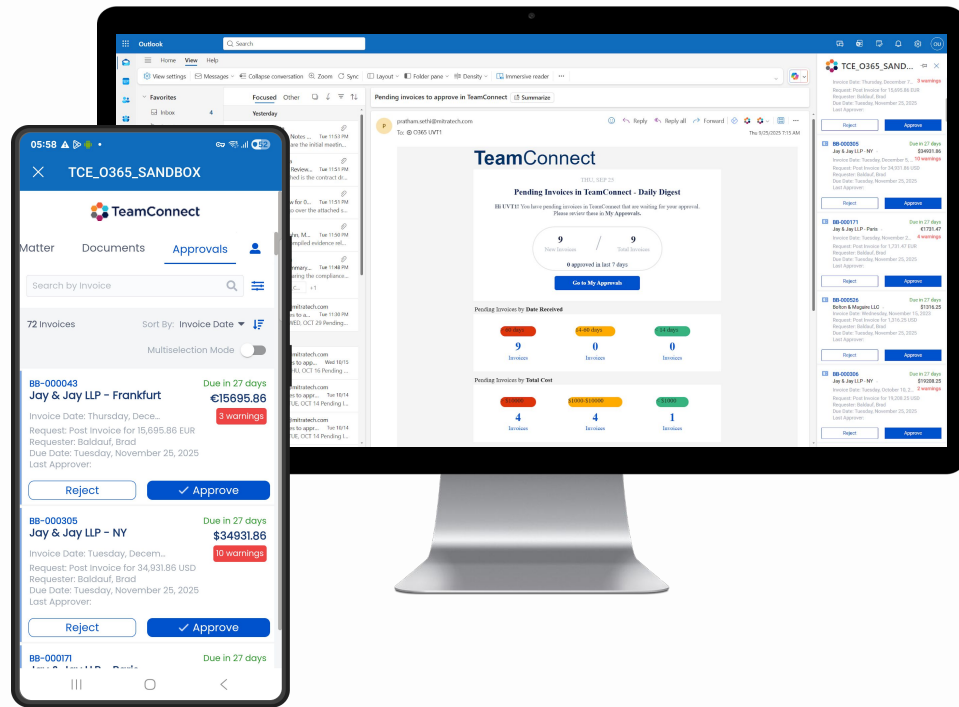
05:58

TCE_O365_SANDBOX

TeamConnect

Matter Documents Approvals

Search by Invoice

72 Invoices Sort By: Invoice Date

Multiselection Mode

BB-000043
Jay & Jay LLP - Frankfurt
Due in 27 days
€15695.86
Invoice Date: Thursday, Dece...
3 warnings
Request: Post Invoice for 15,695.86 EUR
Requester: Baldauf, Brad
Due Date: Tuesday, November 25, 2025
Last Approver:

Reject Approve

BB-000305
Jay & Jay LLP - NY
Due in 27 days
$34931.86
Invoice Date: Tuesday, Decem...
10 warnings
Request: Post Invoice for 34,931.86 USD
Requester: Baldauf, Brad
Due Date: Tuesday, November 25, 2025
Last Approver:

Reject Approve

BB-000171
Due in 27 days

Outlook
Search
Home View Help
View settings Messages Collapse conversation Zoom Sync Layout Folder pane Density Immersive reader
Favorites
Inbox 4
Focused Other
Yesterday
Pending invoices to approve in TeamConnect Summarize
pratham.sethi@mitratech.com
To: O365 UVT1
Reply Reply all Forward
Thu 9/25/2025 7:15 AM

TeamConnect
THU, SEP 25
Pending Invoices in TeamConnect - Daily Digest
Hi UVT1! You have pending invoices in TeamConnect that are waiting for your approval. Please review these in My Approvals.
9 New Invoices / 9 Total Invoices
0 approved in last 7 days
Go to My Approvals
Pending Invoices by Date Received
60 days 14-60 days 14 days
9 Invoices 0 Invoices 0 Invoices
Pending Invoices by Total Cost
$10000 $1000-$10000 $1000
4 Invoices 4 Invoices 1 Invoices

TCE_O365_SAND...
Invoice Date: Thursday, December 1...
Request: Post Invoice for 15,695.86 EUR
Requester: Baldauf, Brad
Due Date: Tuesday, November 25, 2025
Reject Approve
BB-000305 Due in 27 days
Jay & Jay LLP - NY $34931.86
Invoice Date: Tuesday, December 5...
10 warnings
Request: Post Invoice for 34,931.86 USD
Requester: Baldauf, Brad
Due Date: Tuesday, November 25, 2025
Last Approver:
Reject Approve
BB-000171 Due in 27 days
Jay & Jay LLP - Paris €1731.47
Invoice Date: Tuesday, November 2...
4 warnings
Request: Post Invoice for 1,731.47 EUR
Requester: Baldauf, Brad
Due Date: Tuesday, November 25, 2025
Last Approver:
Reject Approve
BB-000526 Due in 27 days
Bolton & Megalos LLC $1316.25
Invoice Date: Wednesday, November 15, 2025
Request: Post Invoice for 1,316.25 USD
Requester: Baldauf, Brad
Due Date: Tuesday, November 25, 2025
Reject Approve
BB-000306 Due in 27 days
Jay & Jay LLP - NY $19208.25
Invoice Date: Tuesday, October 10, 2...
8 warnings
Request: Post Invoice for 19,208.25 USD
Requester: Baldauf, Brad
Due Date: Tuesday, November 25, 2025
Reject Approve